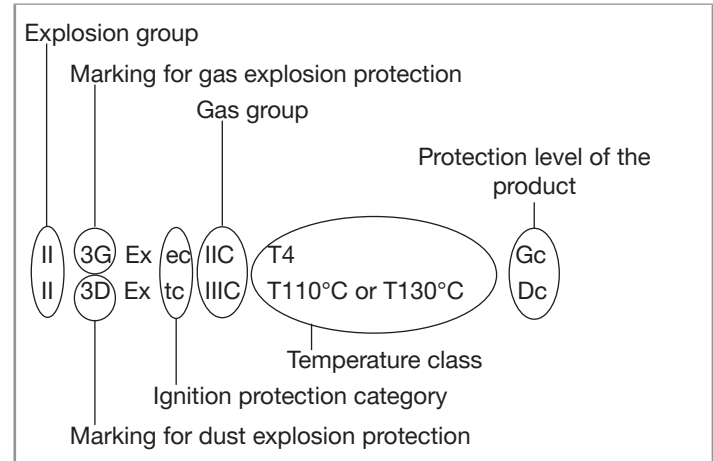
Explosion group

Marking for gas explosion protection

Gas group

Protection level of the product

II 3G Ex ec IIC T4 Gc
II 3D Ex tc IIIC T110°C or T130°C Dc

Temperature class

Ignition protection category

Marking for dust explosion protection